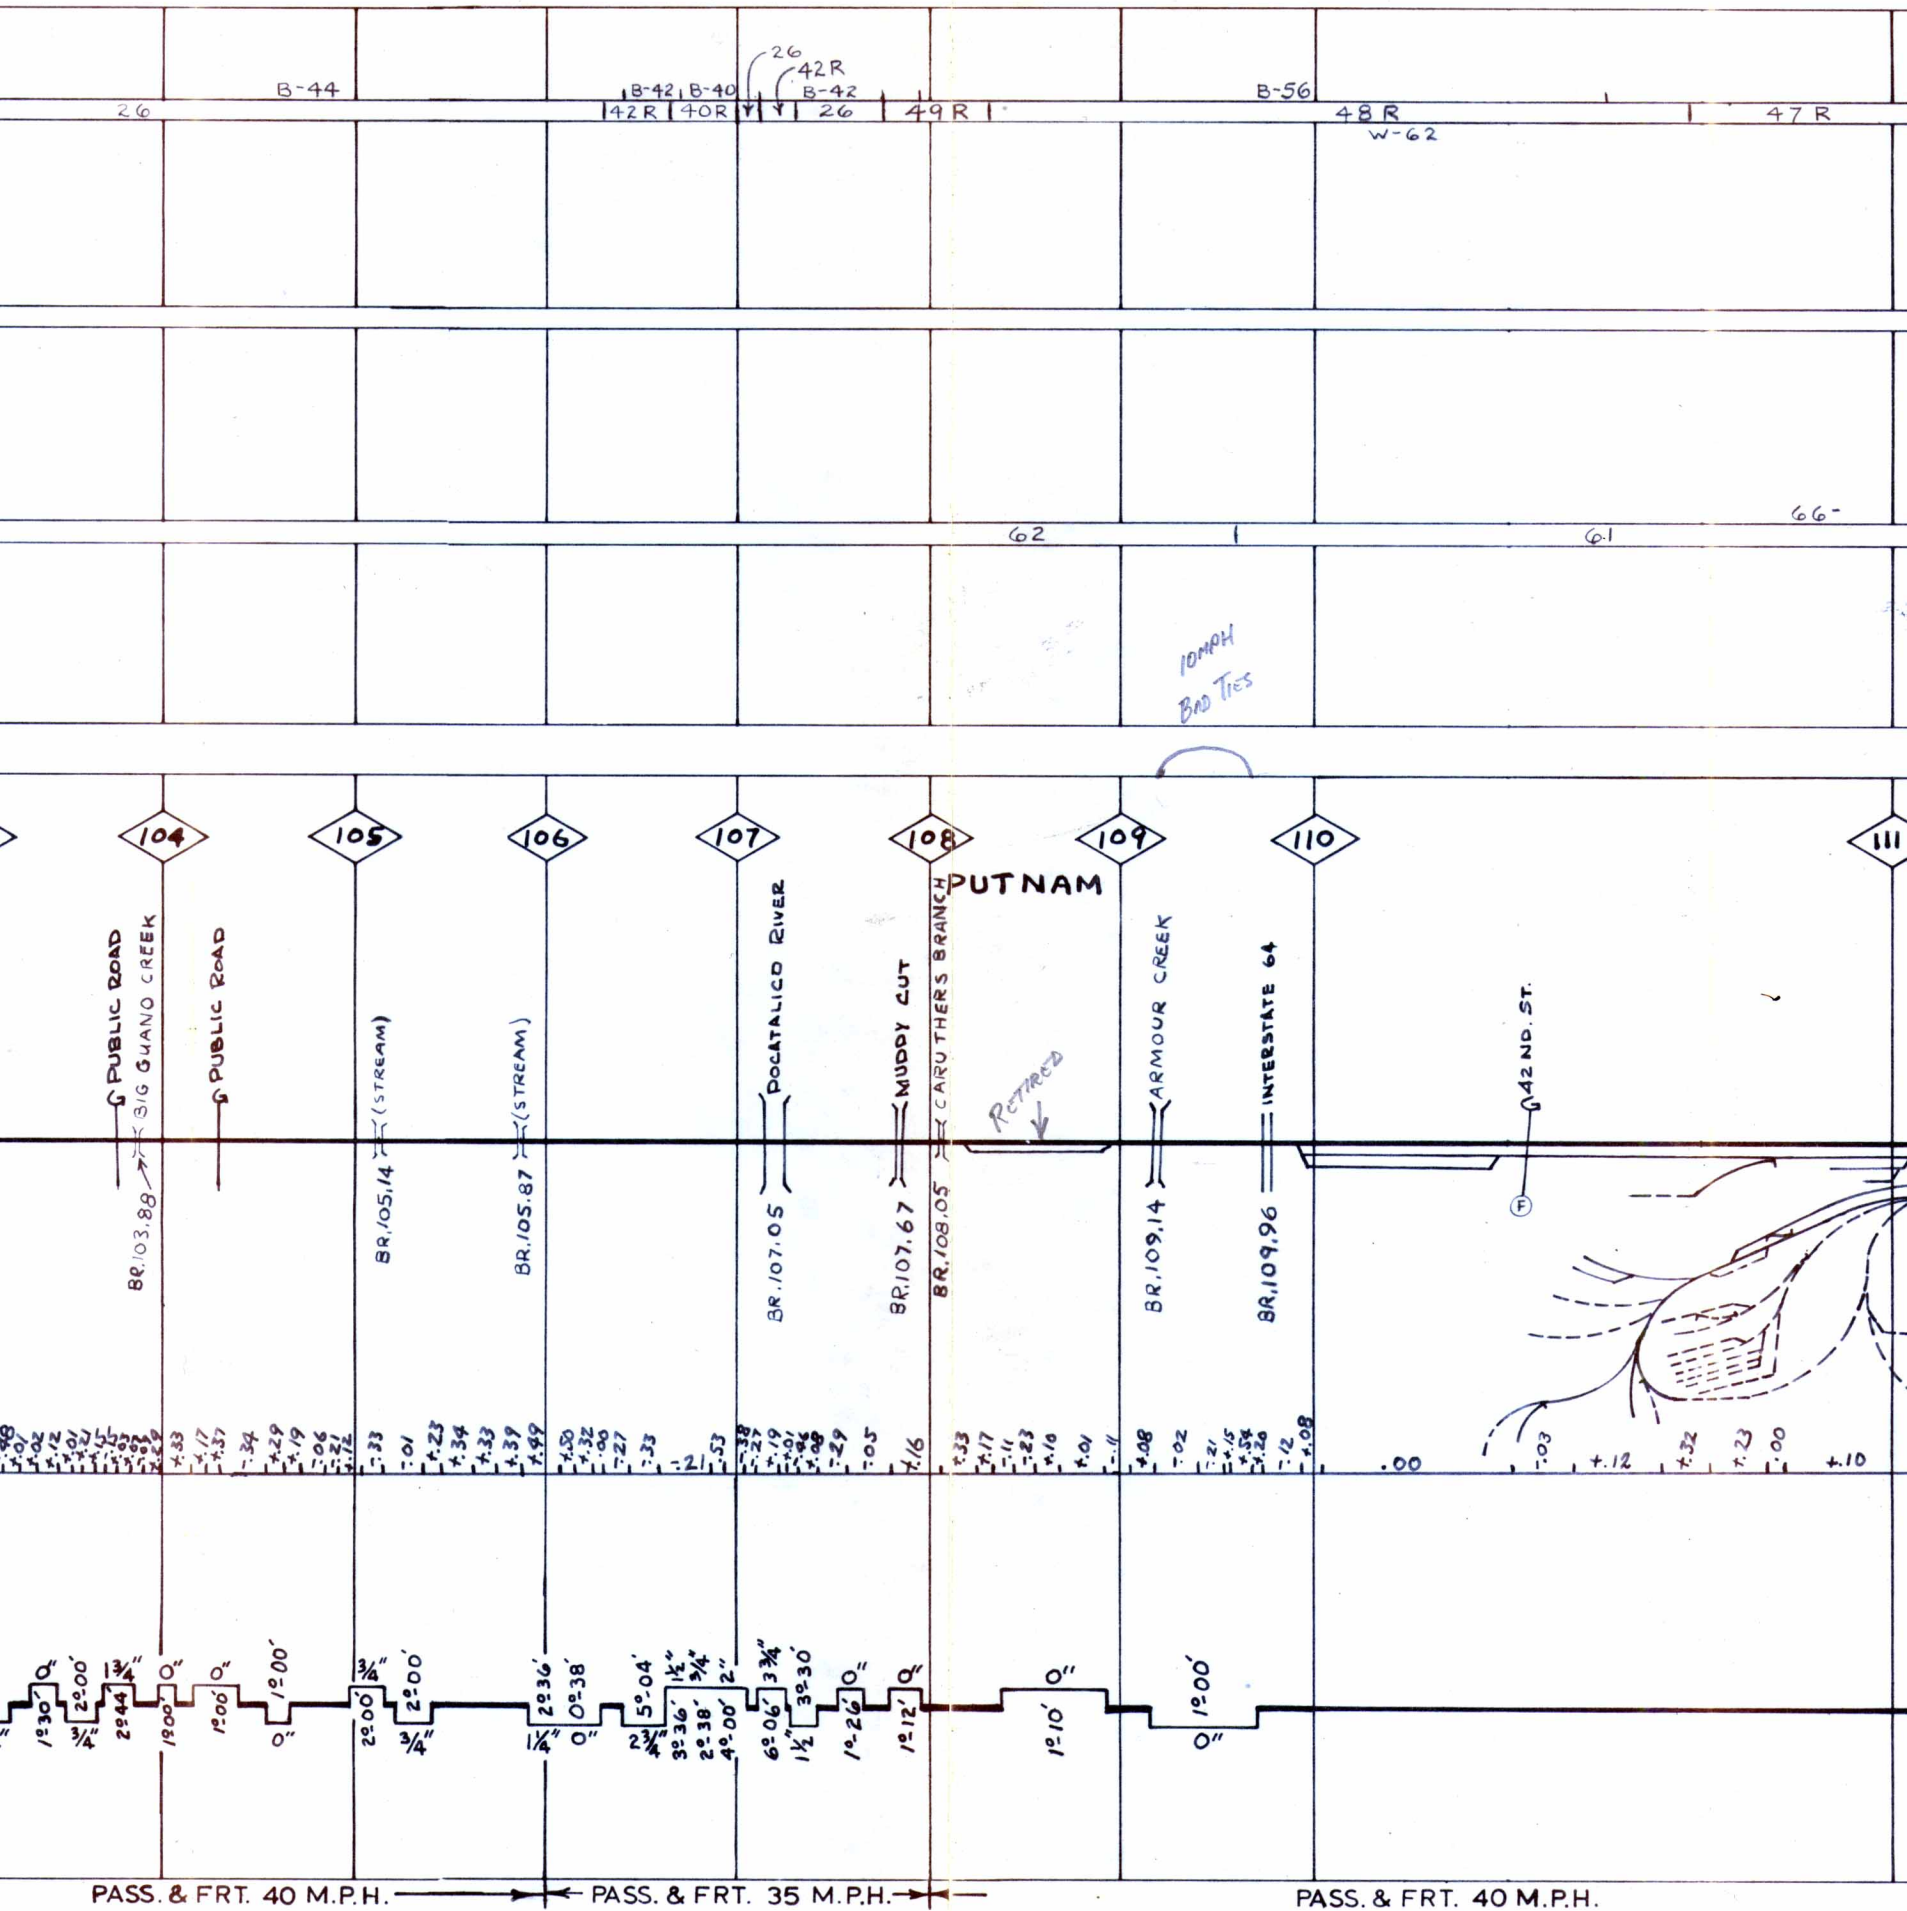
26
42R
B-42
B-44 B-42 B-40
26 42R 40R 26 49R
B-56
48R
W-62
47R

62
61
66-

10MPH
BAD TIES

104 105 106 107 108 109 110 111

PUTNAM

PUBLIC ROAD
BIG GUANO CREEK
BR.103.88
PUBLIC ROAD
(STREAM)
BR.105.14
(STREAM)
BR.105.87
POCATALICO RIVER
BR.107.05
MUDDY CUT
BR.107.67
CARUTHERS BRANCH
BR.108.05
RETIRED
ARMOUR CREEK
BR.109.14
INTERSTATE 64
BR.109.96
42 ND. ST.
F

+.33 +.17 +.37 -.34 +.29 +.19 -.06 -.21 +.12 -.33 -.01 +.23 +.34 +.33 +.39 +.49 +.50 +.32 -.06 -.27 -.33 -.21 -.53 -.38 -.27 -.19 -.01 -.06 -.08 -.29 -.05 +.16 +.33 +.17 -.11 -.23 +.10 +.01 -.11 +.08 -.02 -.21 +.15 +.54 +.26 -.12 +.08 .00 -.03 +.12 +.32 +.23 .00 +.10

0" 1°30' 2°00' 3/4" 1¾" 2°44 0" 1°00' 0" 1°00' 1°00' 0" 3/4" 2°00' 2°00' 3/4" 2°36' 1¼" 0°38' 0" 5°04' 2¾" 1½" 3°36' 3/4" 2°38' 2" 4°00' 6°06' 3¾" 1½" 3°30' 1°26' 0" 1°12' 0" 0" 1°10' 1°00' 0"

PASS. & FRT. 40 M.P.H. PASS. & FRT. 35 M.P.H. PASS. & FRT. 40 M.P.H.